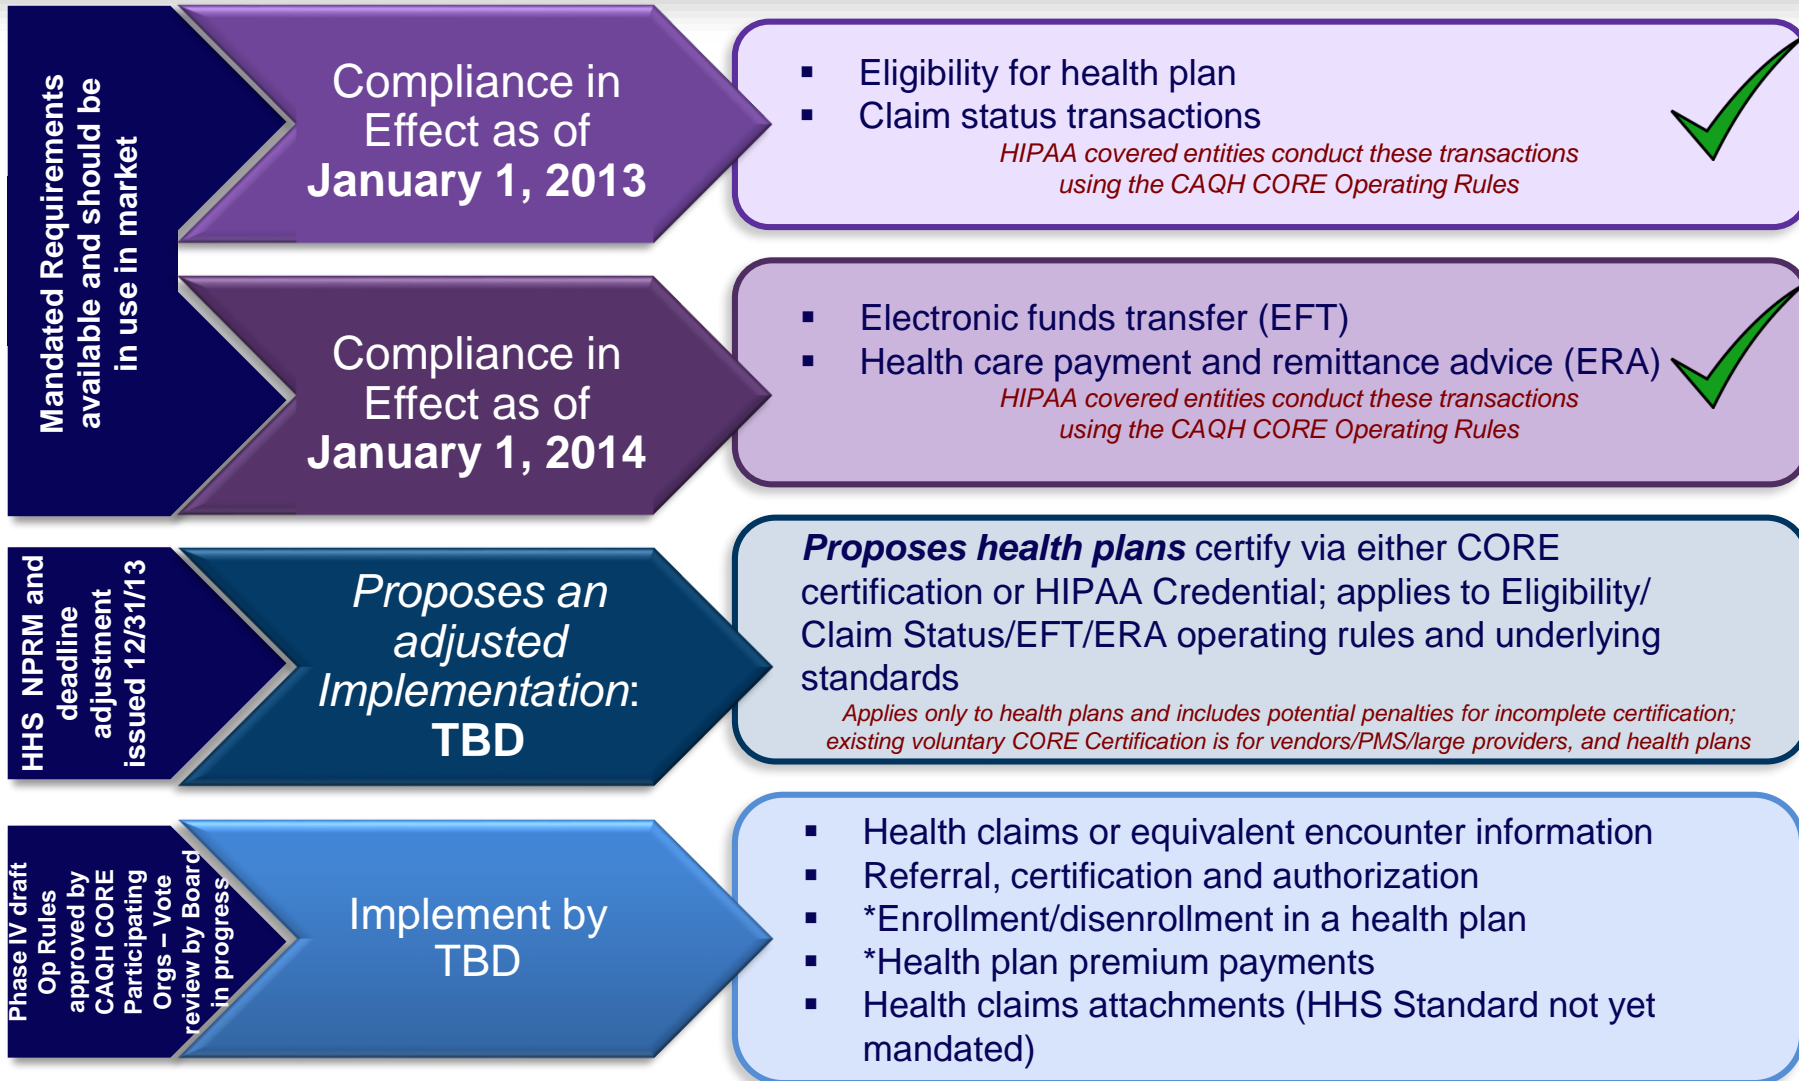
Mandated Requirements available and should be in use in market

Compliance in Effect as of January 1, 2013

- Eligibility for health plan
- Claim status transactions

HIPAA covered entities conduct these transactions using the CAQH CORE Operating Rules

Compliance in Effect as of January 1, 2014

- Electronic funds transfer (EFT)
- Health care payment and remittance advice (ERA)

HIPAA covered entities conduct these transactions using the CAQH CORE Operating Rules

HHS NPRM and deadline adjustment issued 12/31/13

Proposes an adjusted Implementation: TBD

**Proposes health plans** certify via either CORE certification or HIPAA Credential; applies to Eligibility/ Claim Status/EFT/ERA operating rules and underlying standards

Applies only to health plans and includes potential penalties for incomplete certification; existing voluntary CORE Certification is for vendors/PMS/large providers, and health plans

Phase IV draft Op Rules approved by CAQH CORE Participating Orgs – Vote review by Board in progress

Implement by TBD

- Health claims or equivalent encounter information
- Referral, certification and authorization
- *Enrollment/disenrollment in a health plan
- *Health plan premium payments
- Health claims attachments (HHS Standard not yet mandated)